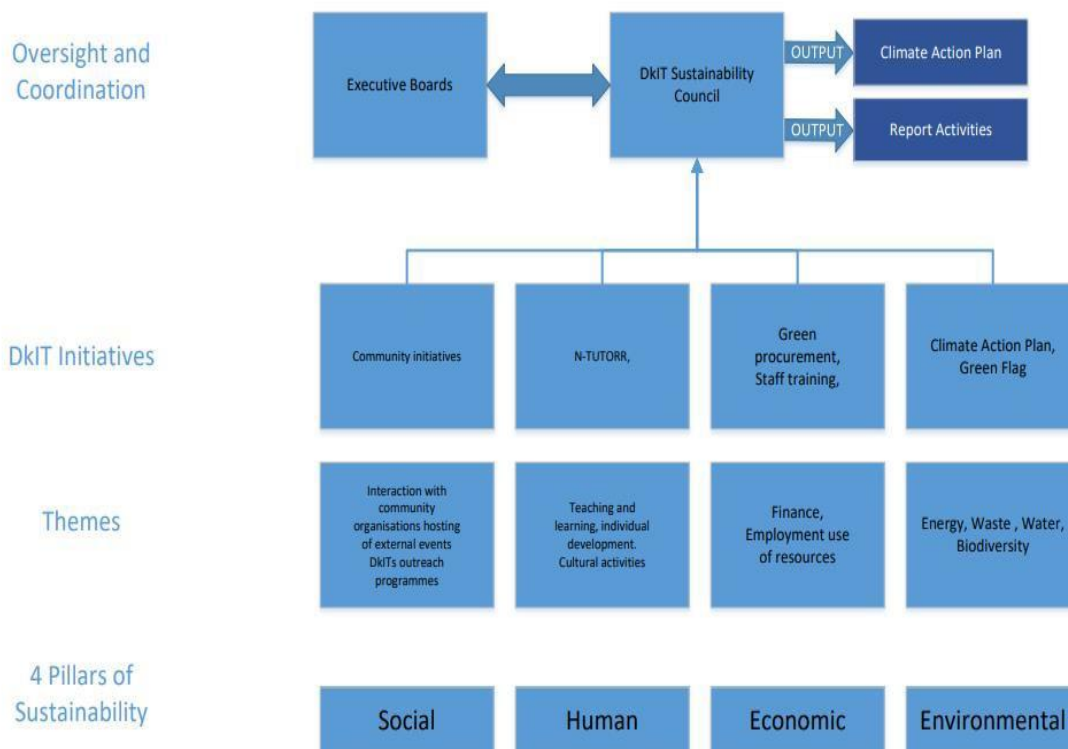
Oversight and Coordination

Executive Boards

DkIT Sustainability Council

OUTPUT

Climate Action Plan

OUTPUT

Report Activities

DkIT Initiatives

Community initiatives

N-TUTORR,

Green procurement, Staff training,

Climate Action Plan, Green Flag

Themes

Interaction with community organisations hosting of external events DkITs outreach programmes

Teaching and learning, individual development. Cultural activities

Finance, Employment use of resources

Energy, Waste , Water, Biodiversity

4 Pillars of Sustainability

Social

Human

Economic

Environmental